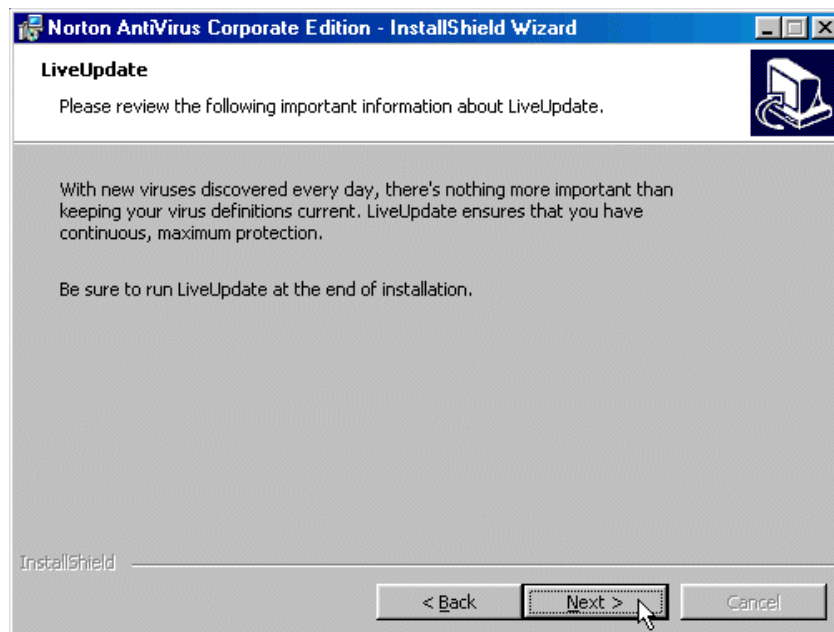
Norton AntiVirus Corporate Edition - InstallShield Wizard

LiveUpdate

Please review the following important information about LiveUpdate.

With new viruses discovered every day, there's nothing more important than keeping your virus definitions current. LiveUpdate ensures that you have continuous, maximum protection.

Be sure to run LiveUpdate at the end of installation.

InstallShield

< Back

Next >

Cancel